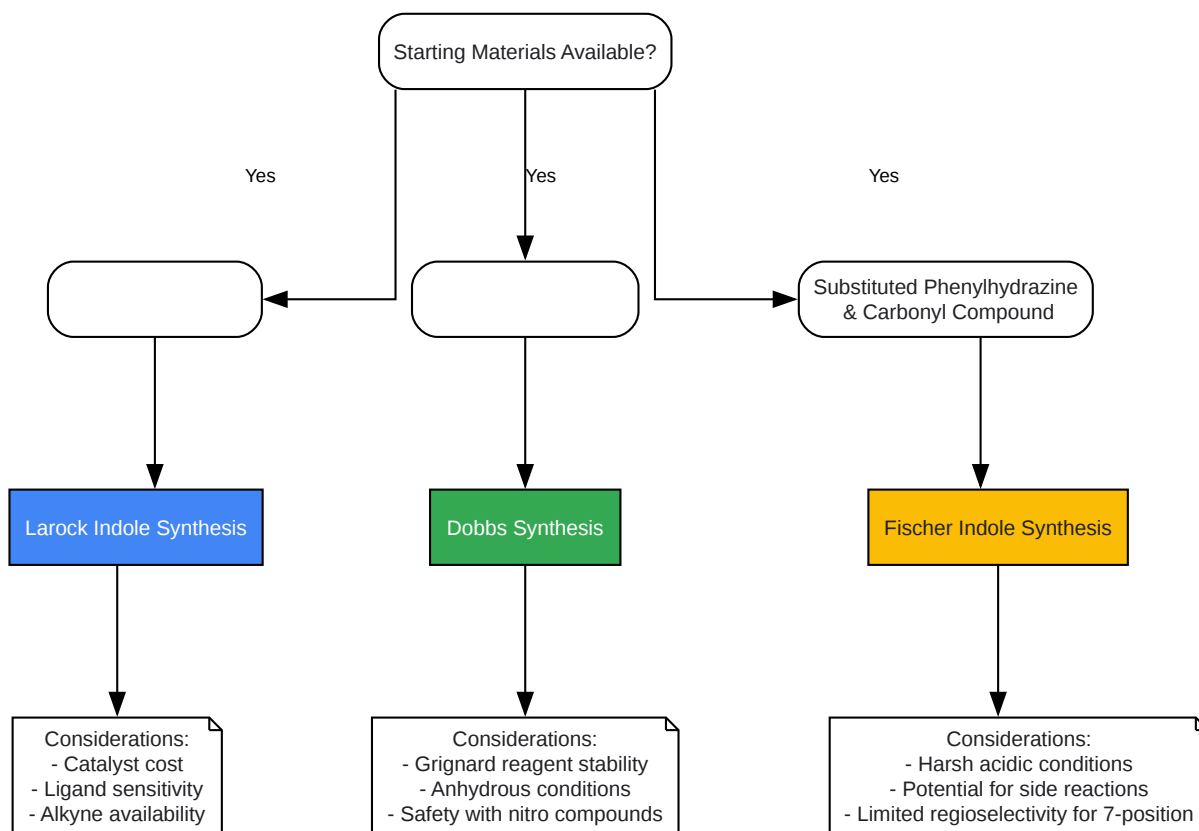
Starting Materials Available?

Yes

Yes

Yes

Substituted Phenylhydrazine & Carbonyl Compound

Larock Indole Synthesis

Dobbs Synthesis

Fischer Indole Synthesis

Considerations:
- Catalyst cost
- Ligand sensitivity
- Alkyne availability

Considerations:
- Grignard reagent stability
- Anhydrous conditions
- Safety with nitro compounds

Considerations:
- Harsh acidic conditions
- Potential for side reactions
- Limited regioselectivity for 7-position